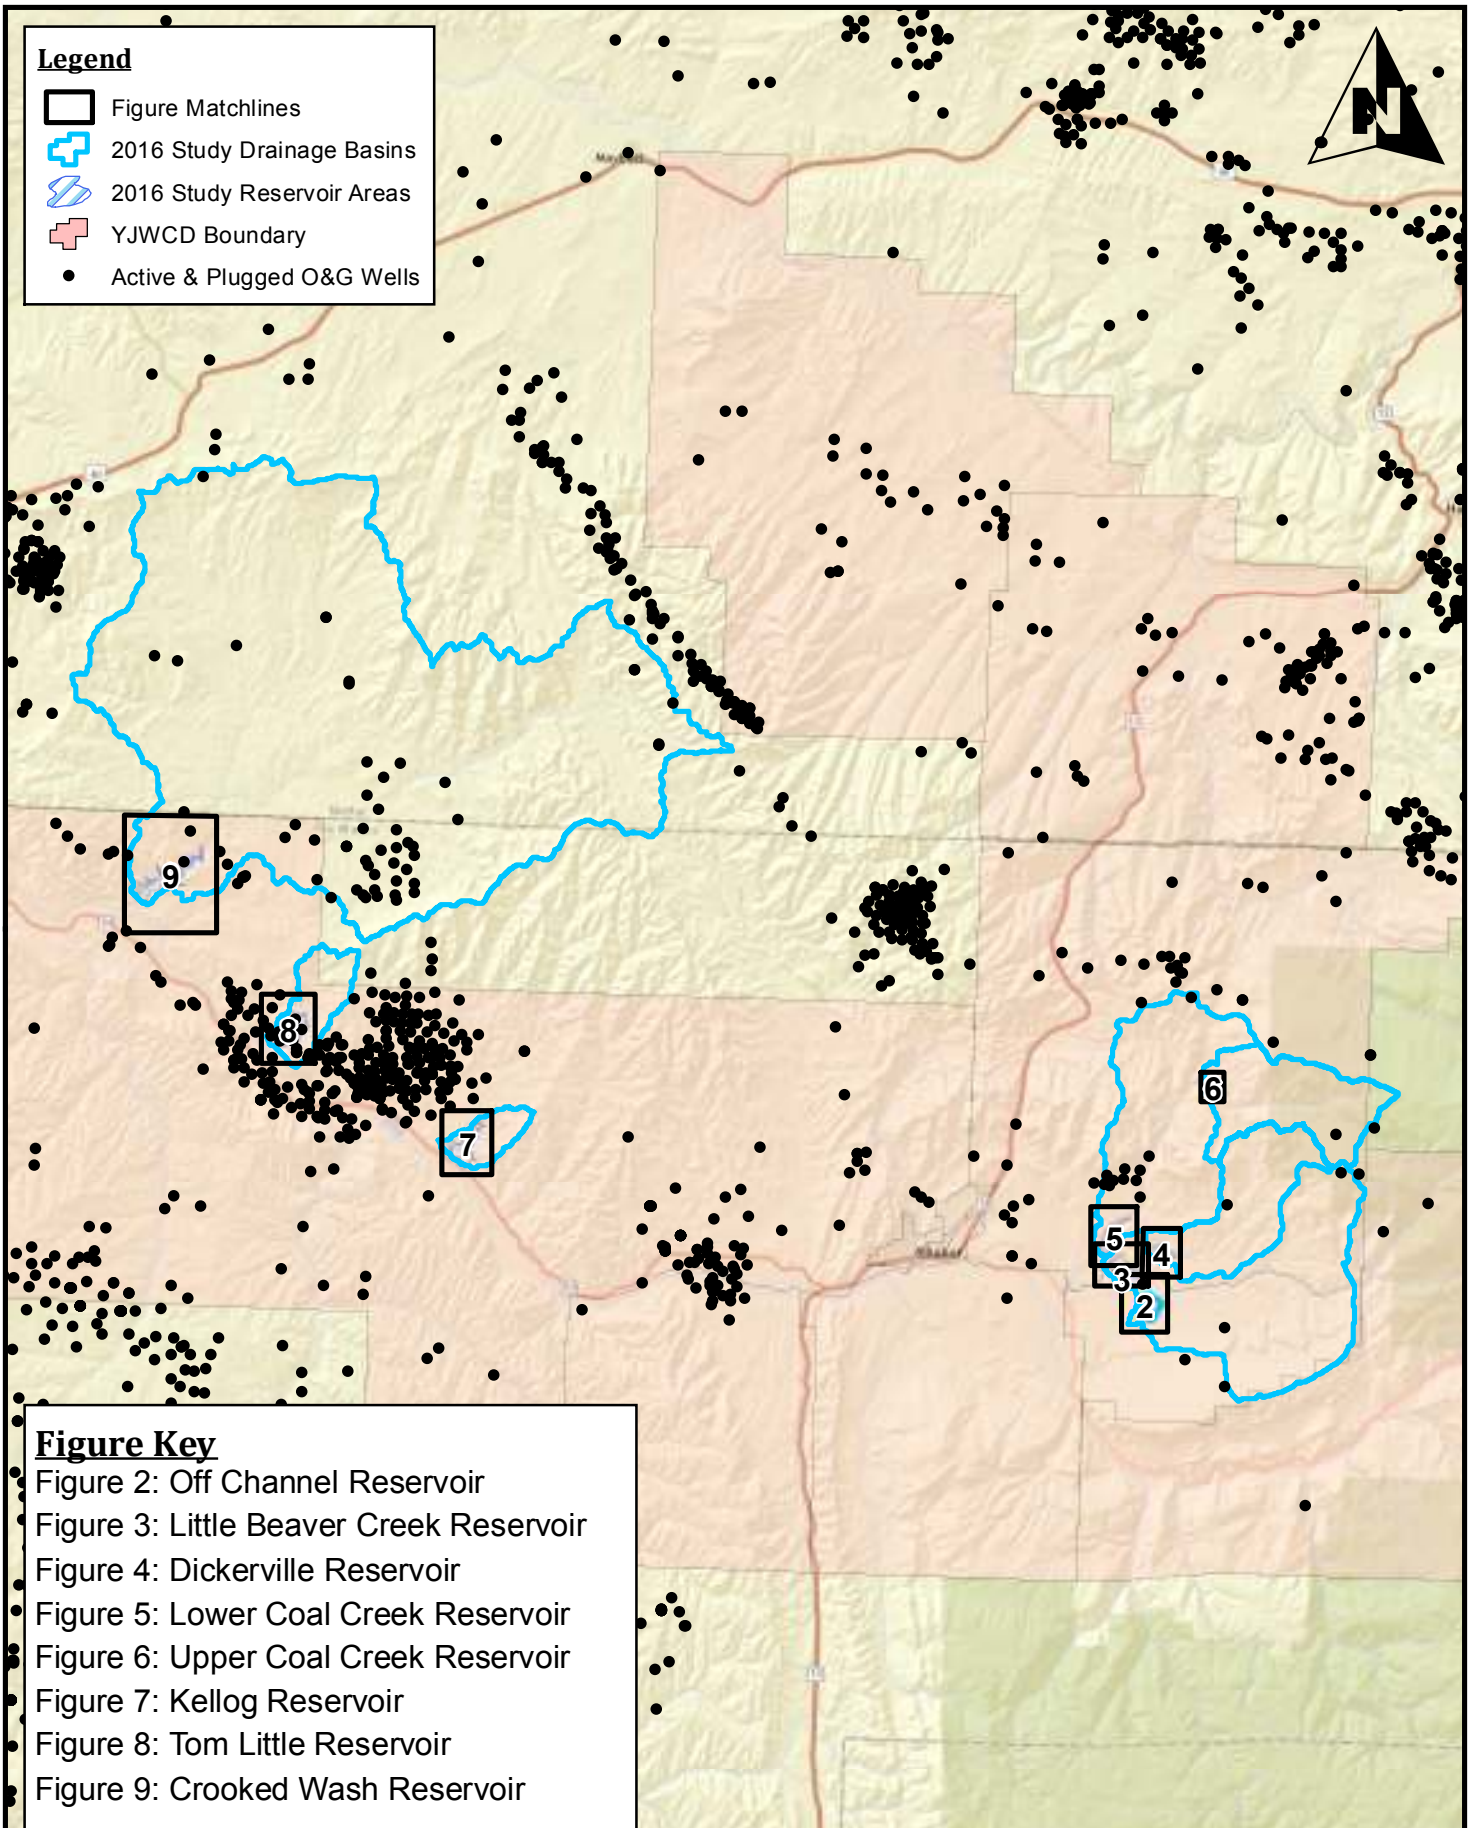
Legend
Figure Matchlines
2016 Study Drainage Basins
2016 Study Reservoir Areas
YJWCD Boundary
Active & Plugged O&G Wells

N

9
8
7
6
5
4
3
2

Figure Key
Figure 2: Off Channel Reservoir
Figure 3: Little Beaver Creek Reservoir
Figure 4: Dickerville Reservoir
Figure 5: Lower Coal Creek Reservoir
Figure 6: Upper Coal Creek Reservoir
Figure 7: Kellog Reservoir
Figure 8: Tom Little Reservoir
Figure 9: Crooked Wash Reservoir